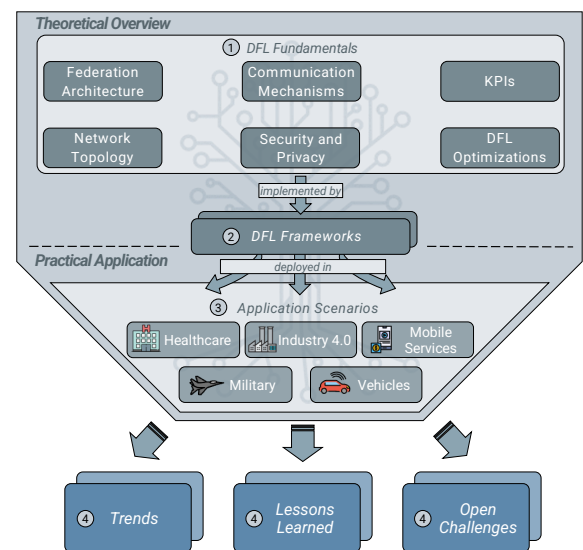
Theoretical Overview

① DFL Fundamentals

Federation Architecture

Communication Mechanisms

KPIs

Network Topology

Security and Privacy

DFL Optimizations

implemented by

② DFL Frameworks

Practical Application

deployed in

③ Application Scenarios

Healthcare

Industry 4.0

Mobile Services

Military

Vehicles

④ Trends

④ Lessons Learned

④ Open Challenges